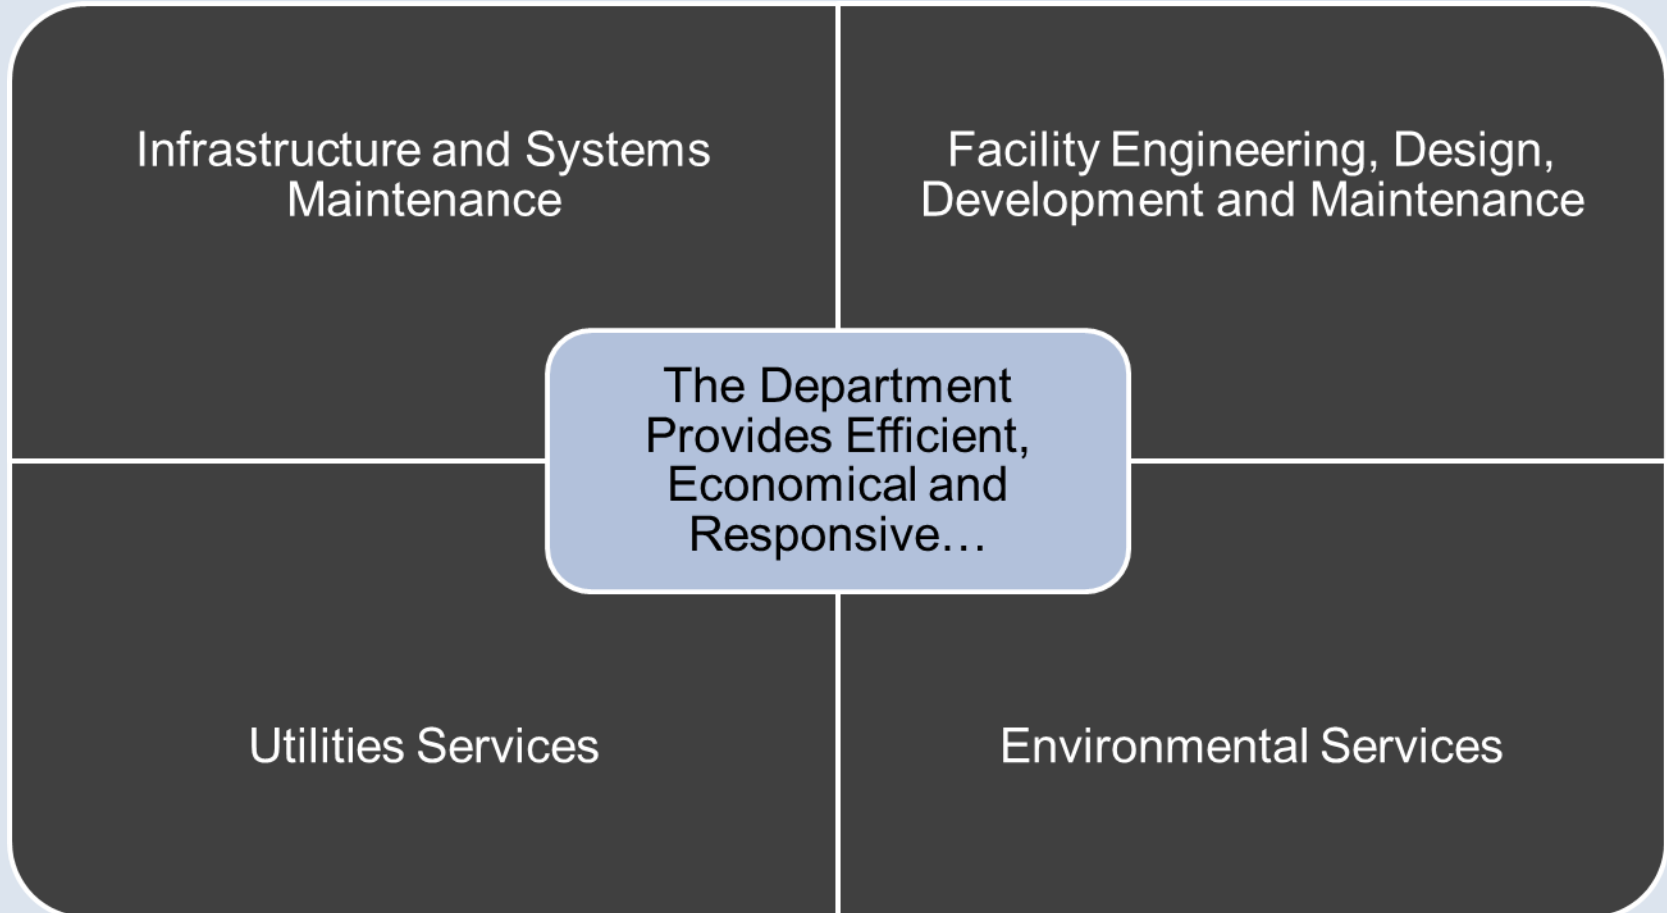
Infrastructure and Systems Maintenance

Facility Engineering, Design, Development and Maintenance

The Department Provides Efficient, Economical and Responsive…

Utilities Services

Environmental Services